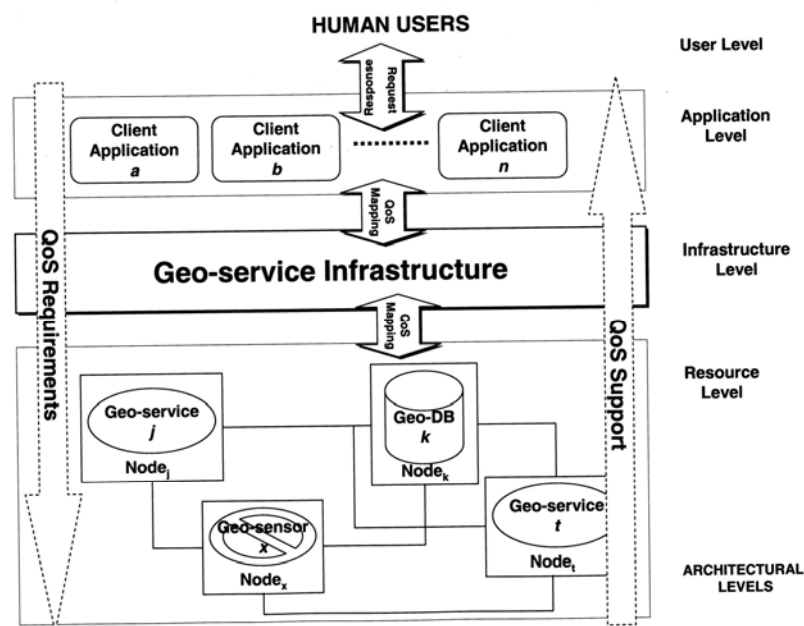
HUMAN USERS

User Level

Response

Request

Application Level

Client Application $a$

Client Application $b$

Client Application $n$

QoS Mapping

QoS Requirements

Infrastructure Level

Geo-service Infrastructure

QoS Mapping

QoS Support

Resource Level

Geo-service $j$

Node$_j$

Geo-DB $k$

Node$_k$

Geo-sensor $x$

Node$_x$

Geo-service $t$

Node$_t$

ARCHITECTURAL LEVELS